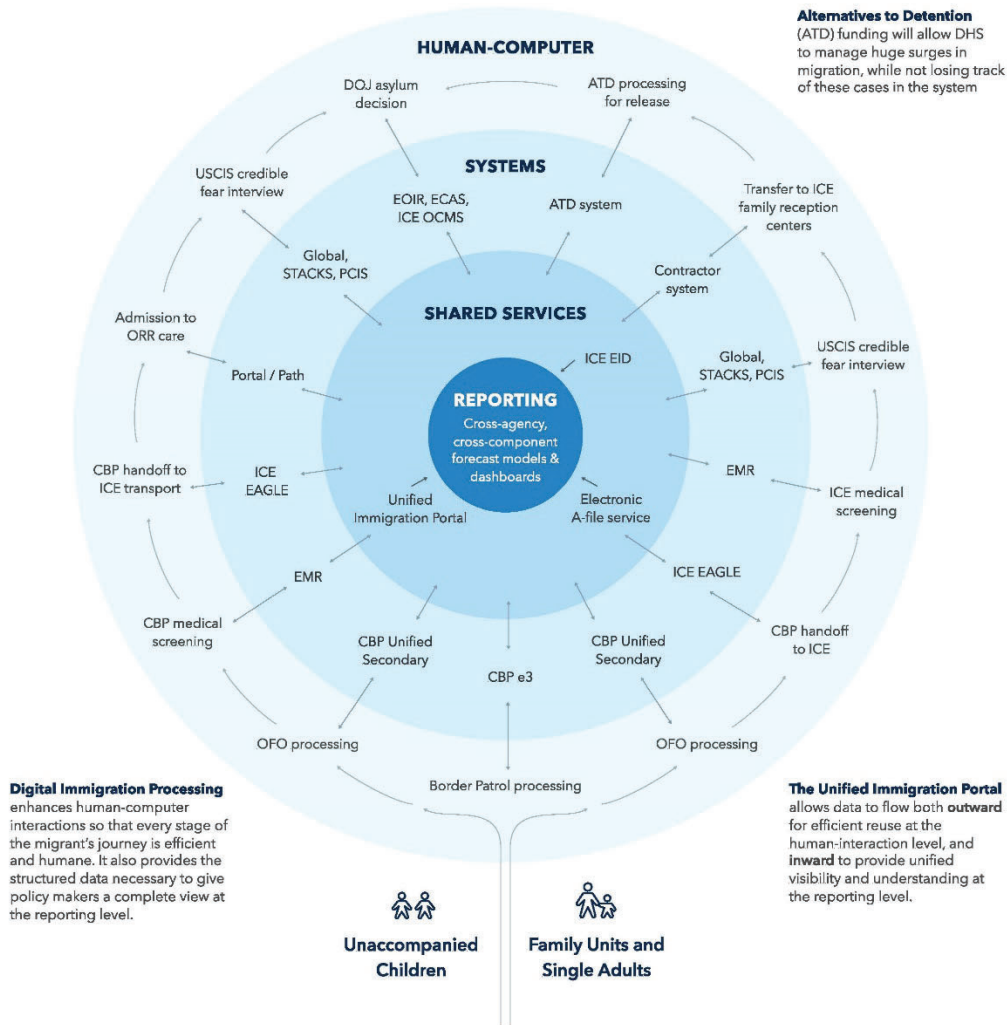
**Alternatives to Detention** (ATD) funding will allow DHS to manage huge surges in migration, while not losing track of these cases in the system

HUMAN-COMPUTER

DOJ asylum decision

ATD processing for release

SYSTEMS

USCIS credible fear interview

EOIR, ECAS, ICE OCMS

ATD system

Transfer to ICE family reception centers

Global, STACKS, PCIS

Contractor system

SHARED SERVICES

Admission to ORR care

ICE EID

Global, STACKS, PCIS

USCIS credible fear interview

Portal / Path

REPORTING

Cross-agency, cross-component forecast models & dashboards

CBP handoff to ICE transport

ICE EAGLE

EMR

ICE medical screening

Unified Immigration Portal

Electronic A-file service

EMR

ICE EAGLE

CBP medical screening

CBP Unified Secondary

CBP Unified Secondary

CBP handoff to ICE

CBP e3

OFO processing

OFO processing

Border Patrol processing

**Digital Immigration Processing** enhances human-computer interactions so that every stage of the migrant's journey is efficient and humane. It also provides the structured data necessary to give policy makers a complete view at the reporting level.

**The Unified Immigration Portal** allows data to flow both **outward** for efficient reuse at the human-interaction level, and **inward** to provide unified visibility and understanding at the reporting level.

Unaccompanied Children

Family Units and Single Adults